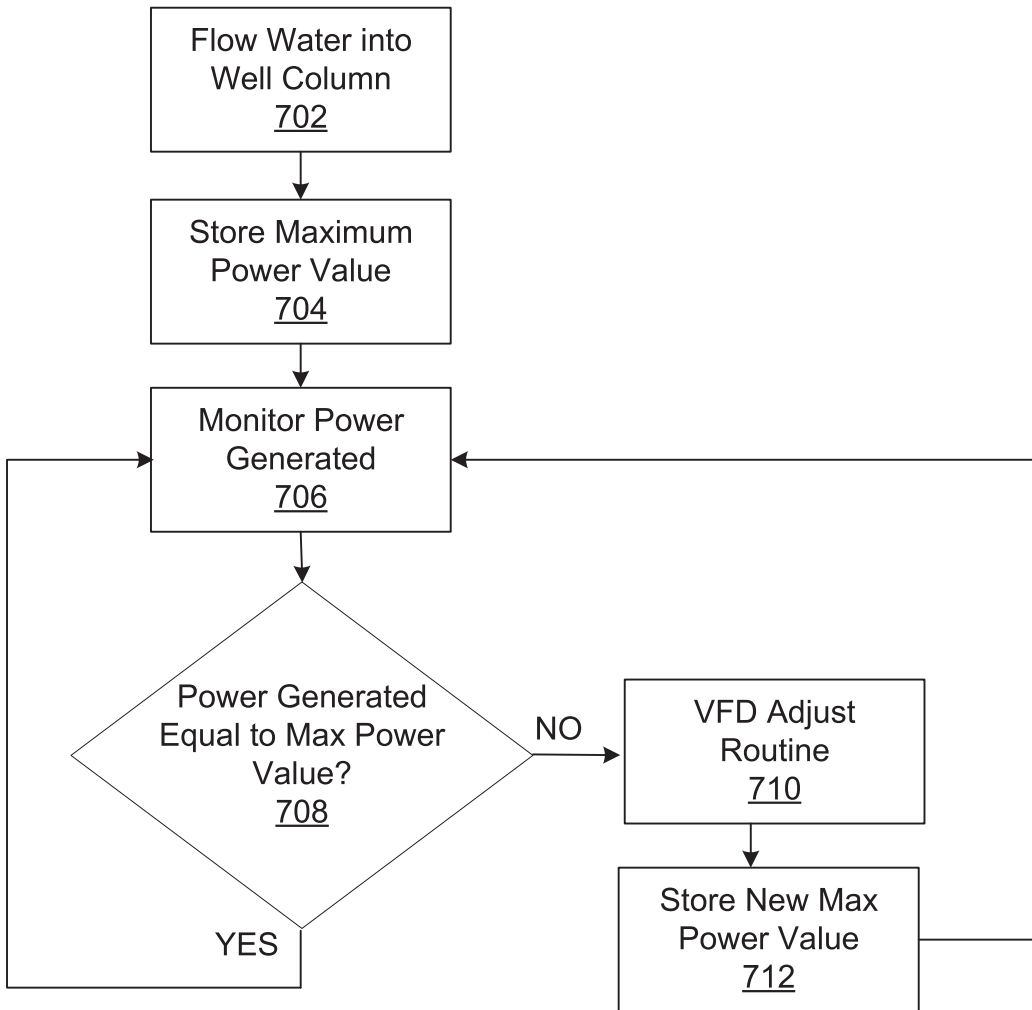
Flow Water into Well Column
702

Store Maximum Power Value
704

Monitor Power Generated
706

Power Generated Equal to Max Power Value?
708

NO

YES

VFD Adjust Routine
710

Store New Max Power Value
712